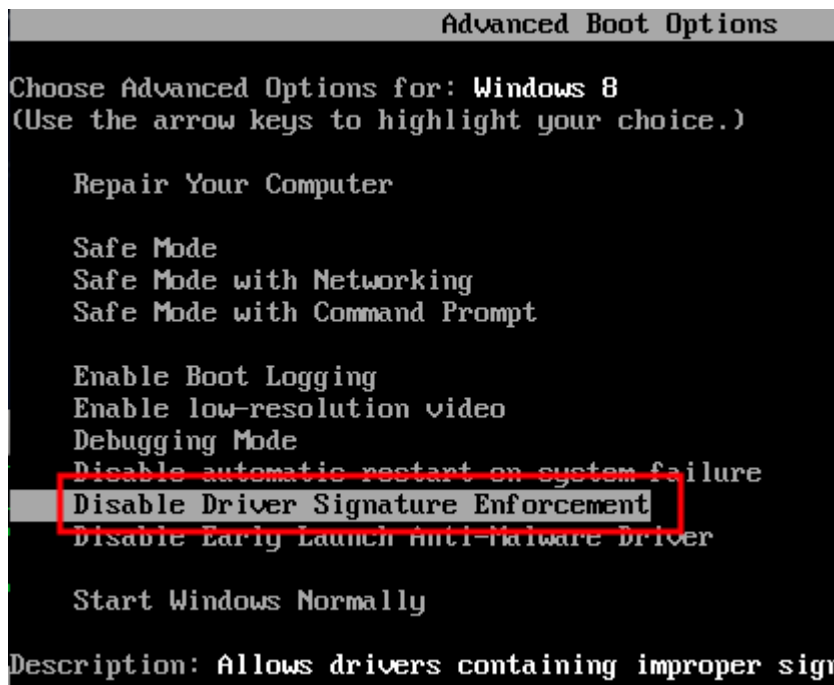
Advanced Boot Options

Choose Advanced Options for: Windows 8
(Use the arrow keys to highlight your choice.)

Repair Your Computer

Safe Mode
Safe Mode with Networking
Safe Mode with Command Prompt

Enable Boot Logging
Enable low-resolution video
Debugging Mode
Disable automatic restart on system failure
Disable Driver Signature Enforcement
Disable Early Launch Anti-Malware Driver

Start Windows Normally

Description: Allows drivers containing improper sig